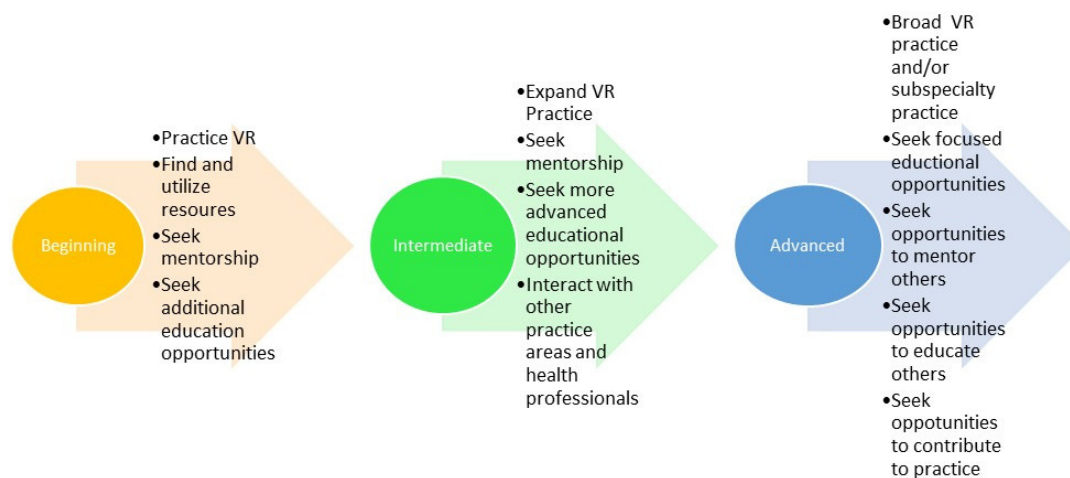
Beginning

•Practice VR
•Find and utilize resoures
•Seek mentorship
•Seek additional education opportunities

Intermediate

•Expand VR Practice
•Seek mentorship
•Seek more advanced educational opportunities
•Interact with other practice areas and health professionals

Advanced

•Broad VR practice and/or subspecialty practice
•Seek focused eductional opportunities
•Seek opportunities to mentor others
•Seek opportunities to educate others
•Seek oppotunities to contribute to practice